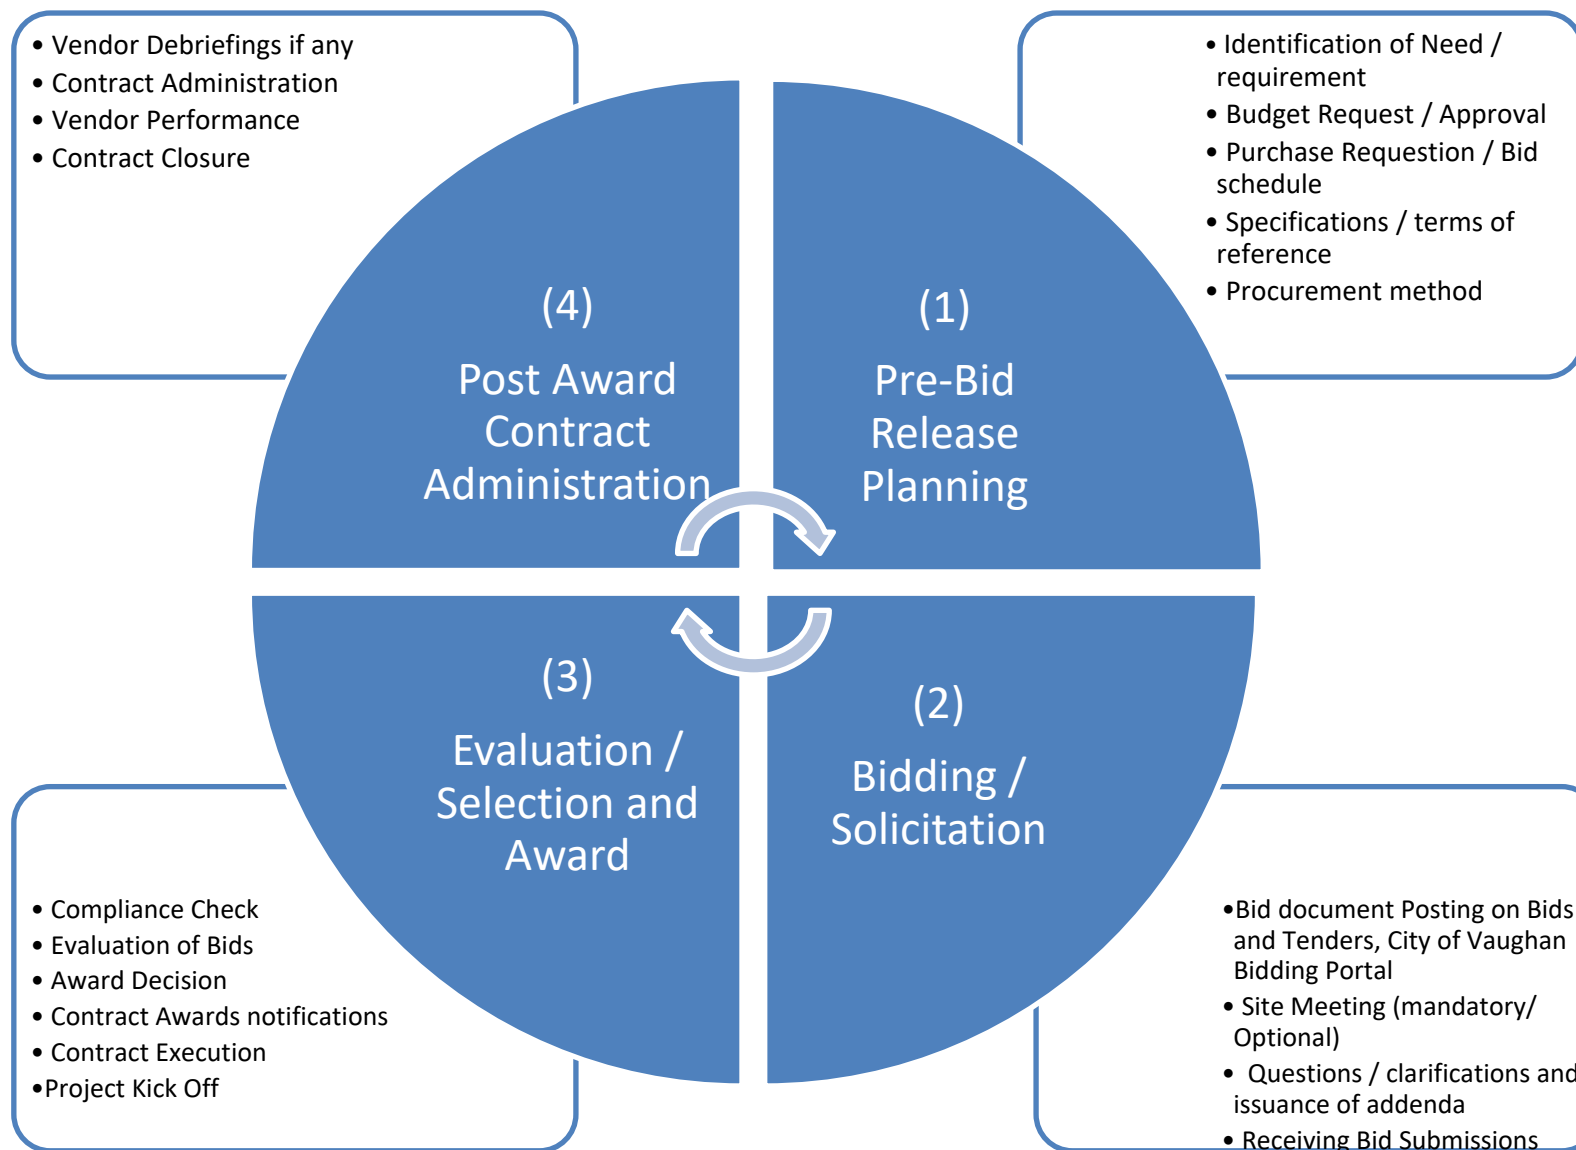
• Vendor Debriefings if any
• Contract Administration
• Vendor Performance
• Contract Closure

• Identification of Need / requirement
• Budget Request / Approval
• Purchase Requestion / Bid schedule
• Specifications / terms of reference
• Procurement method

(4)
Post Award Contract Administration

(1)
Pre-Bid Release Planning

(3)
Evaluation / Selection and Award

(2)
Bidding / Solicitation

• Compliance Check
• Evaluation of Bids
• Award Decision
• Contract Awards notifications
• Contract Execution
•Project Kick Off

•Bid document Posting on Bids and Tenders, City of Vaughan Bidding Portal
• Site Meeting (mandatory/ Optional)
• Questions / clarifications and issuance of addenda
• Receiving Bid Submissions